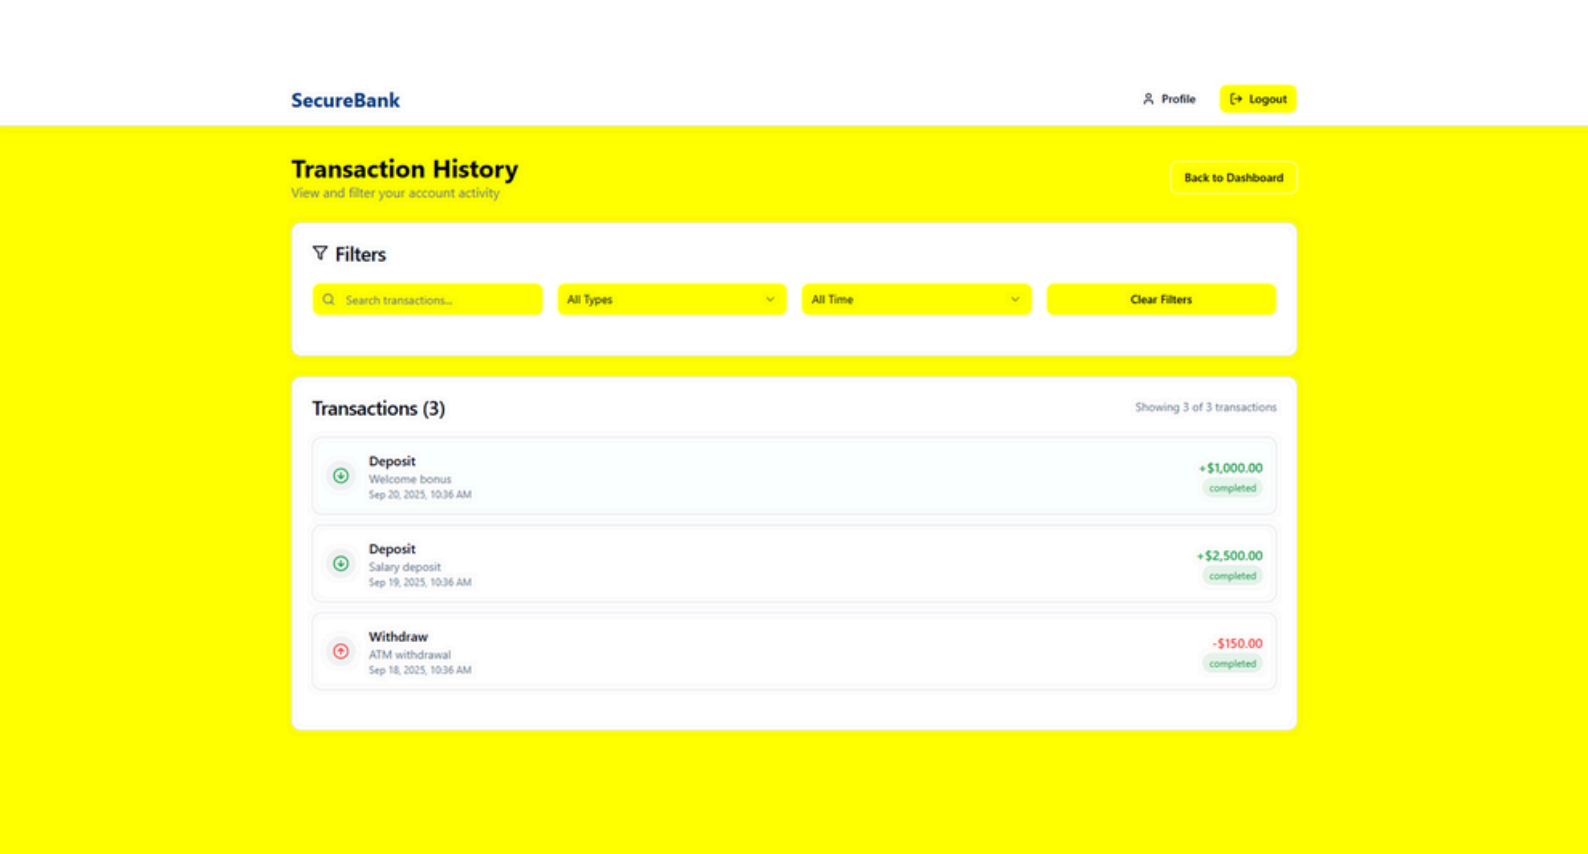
SecureBank

Profile Logout

Transaction History

View and filter your account activity

Back to Dashboard

Filters

Search transactions...

All Types

All Time

Clear Filters

Transactions (3)

Showing 3 of 3 transactions

Deposit
Welcome bonus
Sep 20, 2025, 10:36 AM

+$1,000.00
completed

Deposit
Salary deposit
Sep 19, 2025, 10:36 AM

+$2,500.00
completed

Withdraw
ATM withdrawal
Sep 18, 2025, 10:36 AM

-$150.00
completed